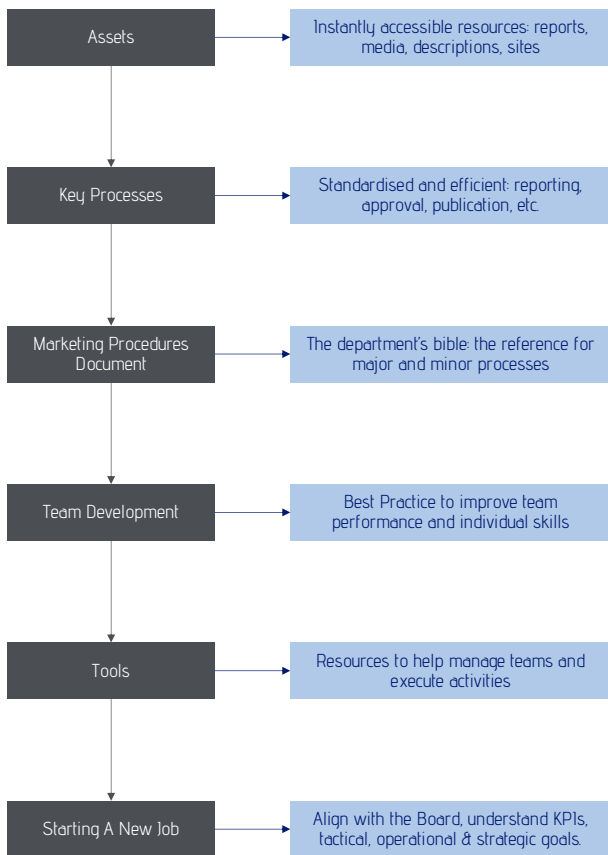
Assets

Instantly accessible resources: reports, media, descriptions, sites

Key Processes

Standardised and efficient: reporting, approval, publication, etc.

Marketing Procedures Document

The department's bible: the reference for major and minor processes

Team Development

Best Practice to improve team performance and individual skills

Tools

Resources to help manage teams and execute activities

Starting A New Job

Align with the Board, understand KPIs, tactical, operational & strategic goals.